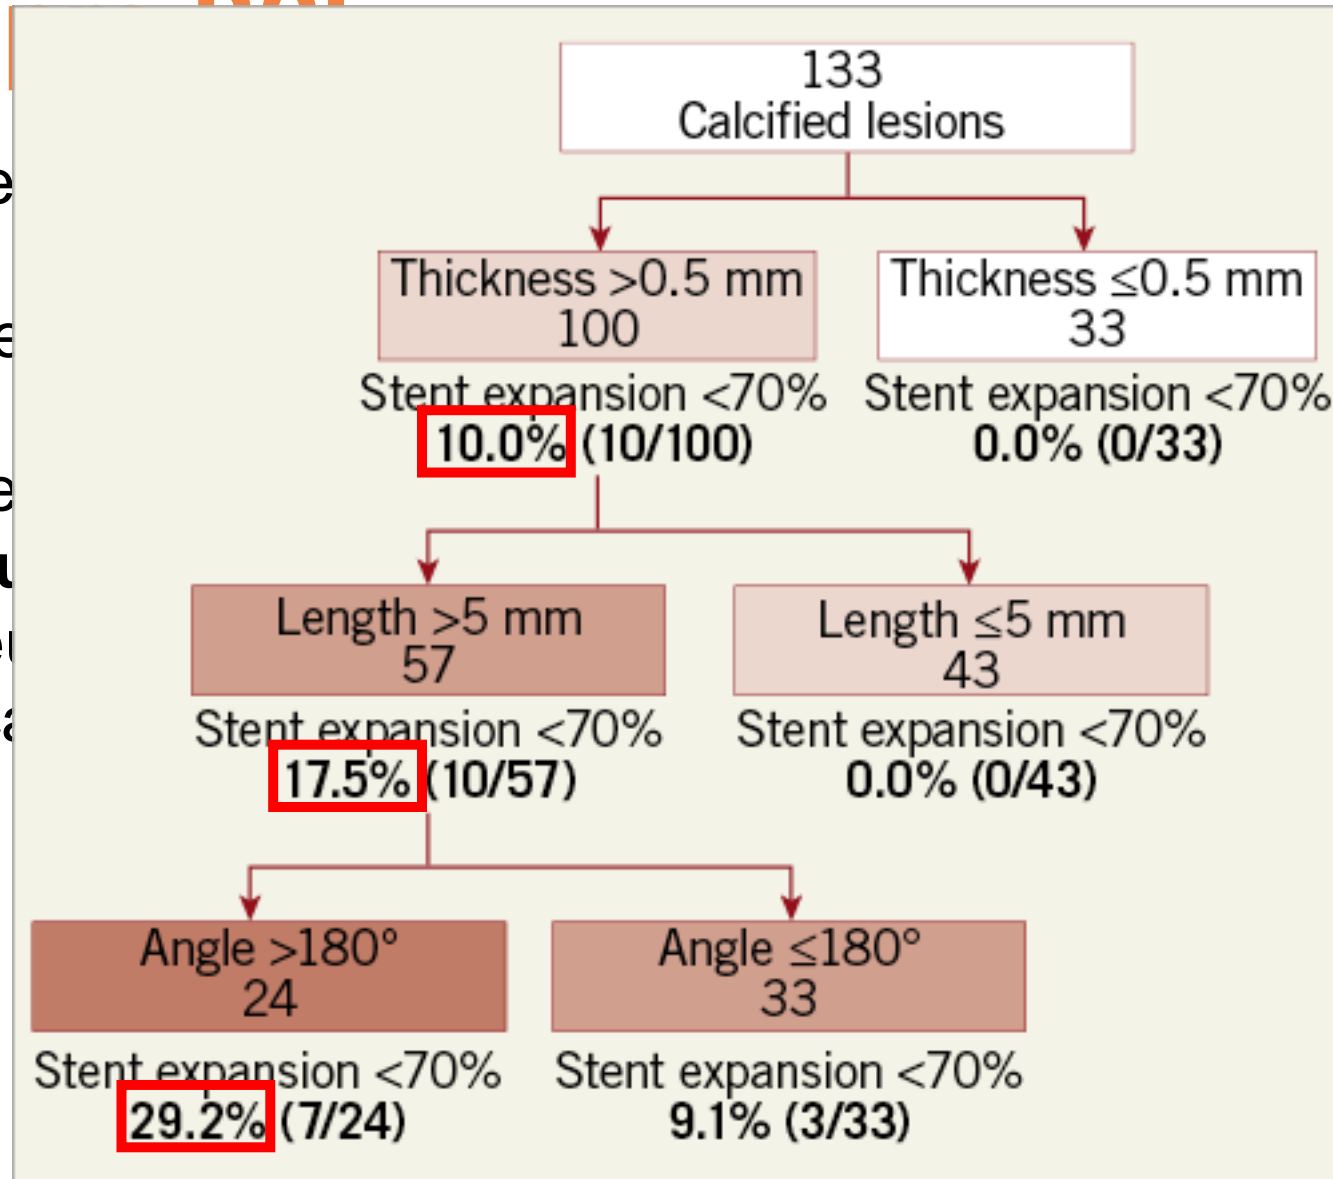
133
Calcified lesions

Thickness >0.5 mm
100
Stent expansion <70%
10.0% (10/100)

Thickness ≤0.5 mm
33
Stent expansion <70%
0.0% (0/33)

Length >5 mm
57
Stent expansion <70%
17.5% (10/57)

Length ≤5 mm
43
Stent expansion <70%
0.0% (0/43)

Angle >180°
24
Stent expansion <70%
29.2% (7/24)

Angle ≤180°
33
Stent expansion <70%
9.1% (3/33)